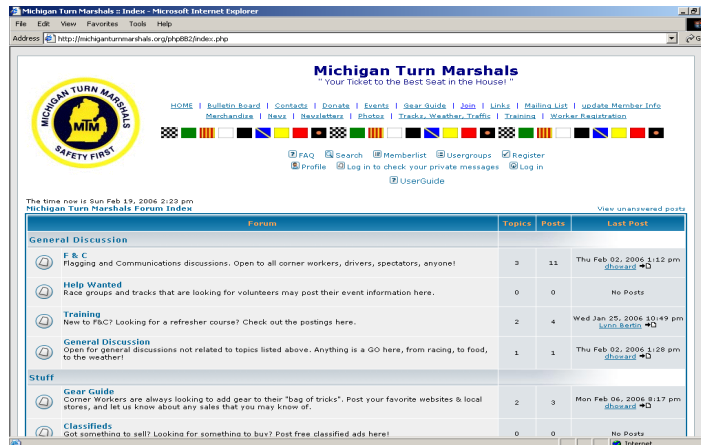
Michigan Turn Marshals :: Index - Microsoft Internet Explorer

File Edit View Favorites Tools Help

Address http://michiganturnmarshals.org/phpBB2/index.php

MICHIGAN TURN MARSHALS
MTM
SAFETY FIRST

Michigan Turn Marshals
" Your Ticket to the Best Seat in the House! "

HOME | Bulletin Board | Contacts | Donate | Events | Gear Guide | Join | Links | Mailing List | update Member Info
Merchandise | News | Newsletters | Photos | Tracks, Weather, Traffic | Training | Worker Registration

FAQ Search Memberlist Usergroups Register
Profile Log in to check your private messages Log in
UserGuide

The time now is Sun Feb 19, 2006 2:23 pm
Michigan Turn Marshals Forum Index

View unanswered posts

| | Forum | Topics | Posts | Last Post |
|---|---|---|---|---|
| General Discussion | | | | |
| | F & C<br>Flagging and Communications discussions. Open to all corner workers, drivers, spectators, anyone! | 3 | 11 | Thu Feb 02, 2006 1:12 pm<br>dhoward |
| | Help Wanted<br>Race groups and tracks that are looking for volunteers may post their event information here. | 0 | 0 | No Posts |
| | Training<br>New to F&C? Looking for a refresher course? Check out the postings here. | 2 | 4 | Wed Jan 25, 2006 10:49 pm<br>Lynn Bertin |
| | General Discussion<br>Open for general discussions not related to topics listed above. Anything is a GO here, from racing, to food, to the weather! | 1 | 1 | Thu Feb 02, 2006 1:28 pm<br>dhoward |
| Stuff | | | | |
| | Gear Guide<br>Corner Workers are always looking to add gear to their "bag of tricks". Post your favorite websites & local stores, and let us know about any sales that you may know of. | 2 | 3 | Mon Feb 06, 2006 8:17 pm<br>dhoward |
| | Classifieds<br>Got something to sell? Looking for something to buy? Post free classified ads here! | 0 | 0 | No Posts |

Internet